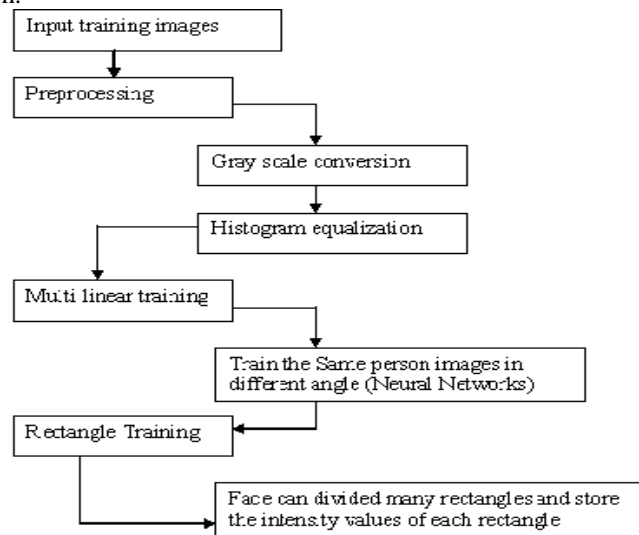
m.

Input training images

Preprocessing

Gray scale conversion

Histogram equalization

Multi linear training

Train the Same person images in different angle (Neural Networks)

Rectangle Training

Face can divided many rectangles and store the intensity values of each rectangle